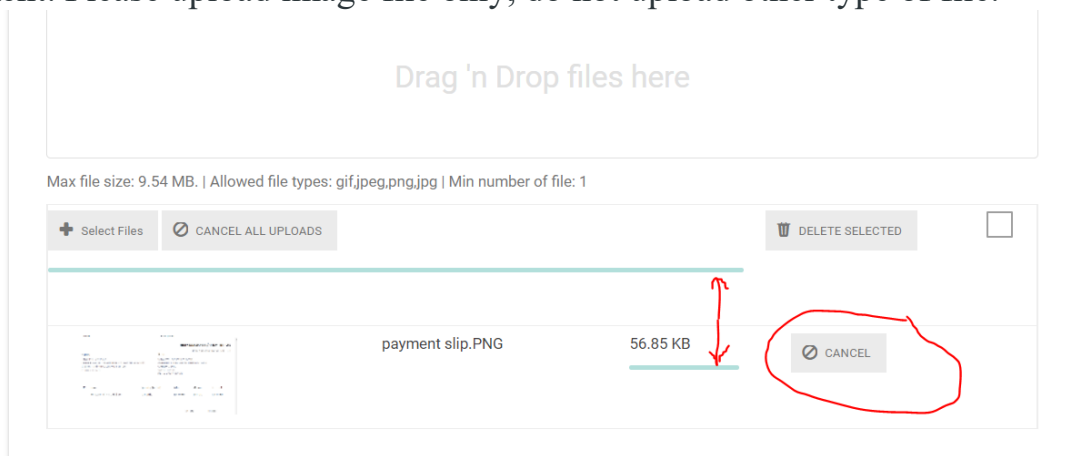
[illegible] Please upload image file only, do not upload other type of file.

Drag 'n Drop files here

Max file size: 9.54 MB. | Allowed file types: gif,jpeg,png,jpg | Min number of file: 1

Select Files

CANCEL ALL UPLOADS

DELETE SELECTED

payment slip.PNG

56.85 KB

CANCEL